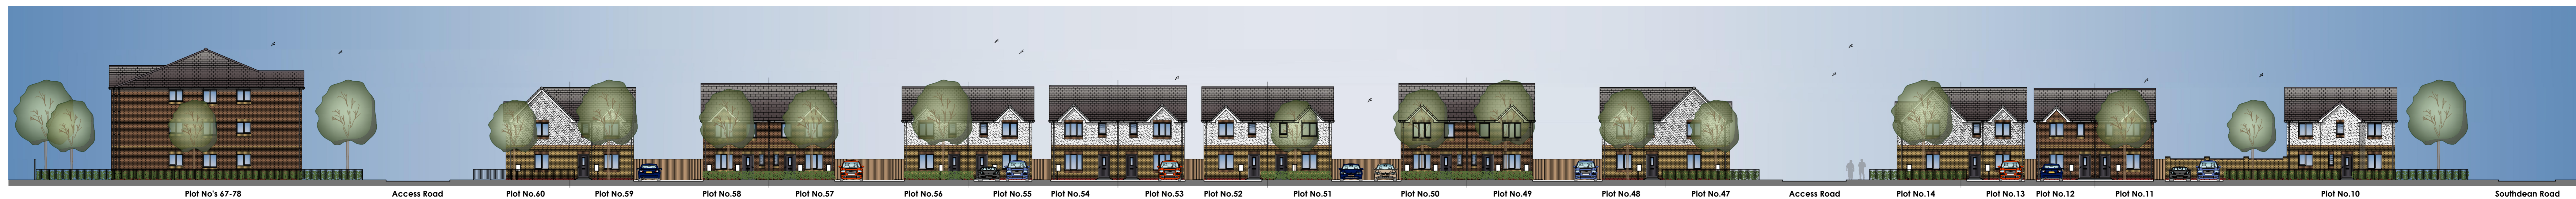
Plot No's 67-78 Access Road Plot No.60 Plot No.59 Plot No.58 Plot No.57 Plot No.56 Plot No.55 Plot No.54 Plot No.53 Plot No.52 Plot No.51 Plot No.50 Plot No.49 Plot No.48 Plot No.47 Access Road Plot No.14 Plot No.13 Plot No.12 Plot No.11 Plot No.10 Southdean Road